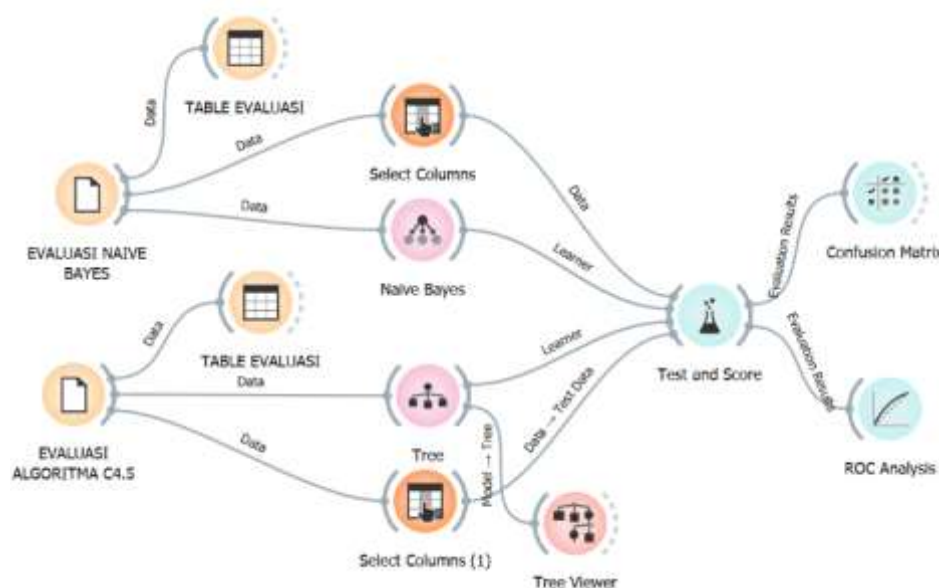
TABLE EVALUASI

Data

Data

Select Columns

Data

Data

EVALUASI NAIVE BAYES

Naive Bayes

Learner

Evaluation Results

Confusion Matri

Test and Score

Evaluation Results

Data

TABLE EVALUASI

Learner

Data

EVALUASI ALGORITMA C4.5

Data

Tree

Model → Tree

Data → Test Data

ROC Analysis

Select Columns (1)

Tree Viewer